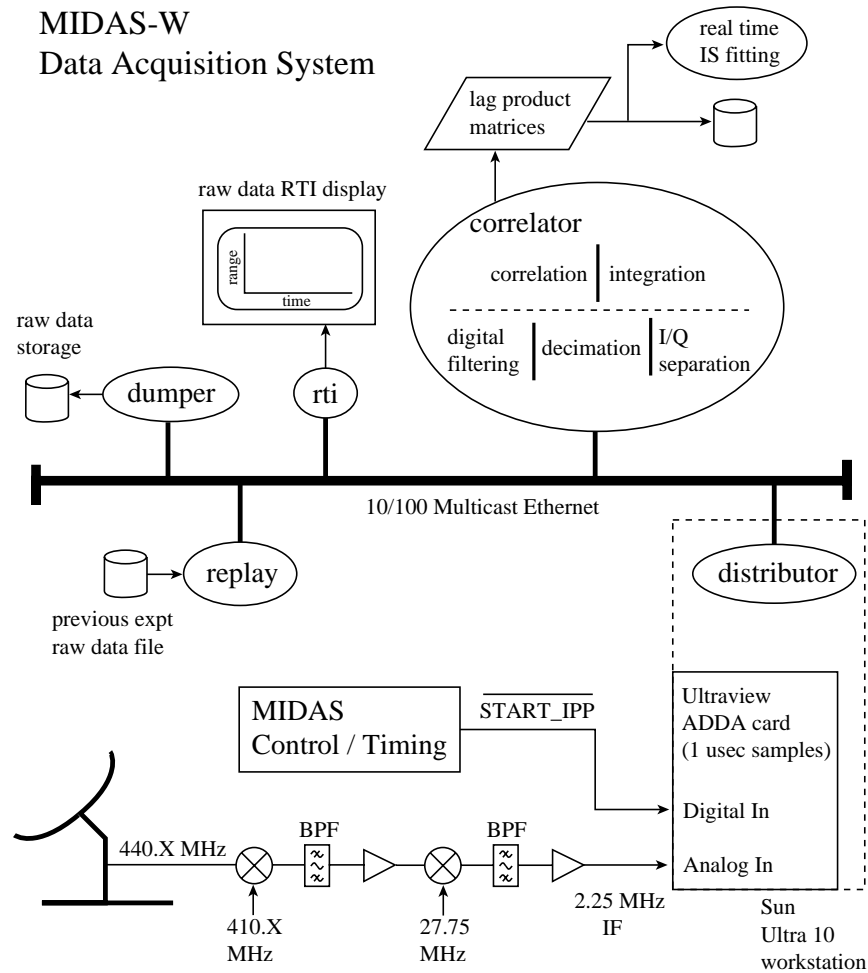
MIDAS-W
Data Acquisition System

real time IS fitting

lag product matrices

raw data RTI display

range

time

correlator

correlation

integration

digital filtering

decimation

I/Q separation

raw data storage

dumper

rti

10/100 Multicast Ethernet

replay

previous expt raw data file

distributor

MIDAS Control / Timing

$\overline{\text{START\_IPP}}$

Ultraview ADDA card (1 usec samples)

Digital In

Analog In

440.X MHz

BPF

BPF

410.X MHz

27.75 MHz

2.25 MHz IF

Sun Ultra 10 workstation